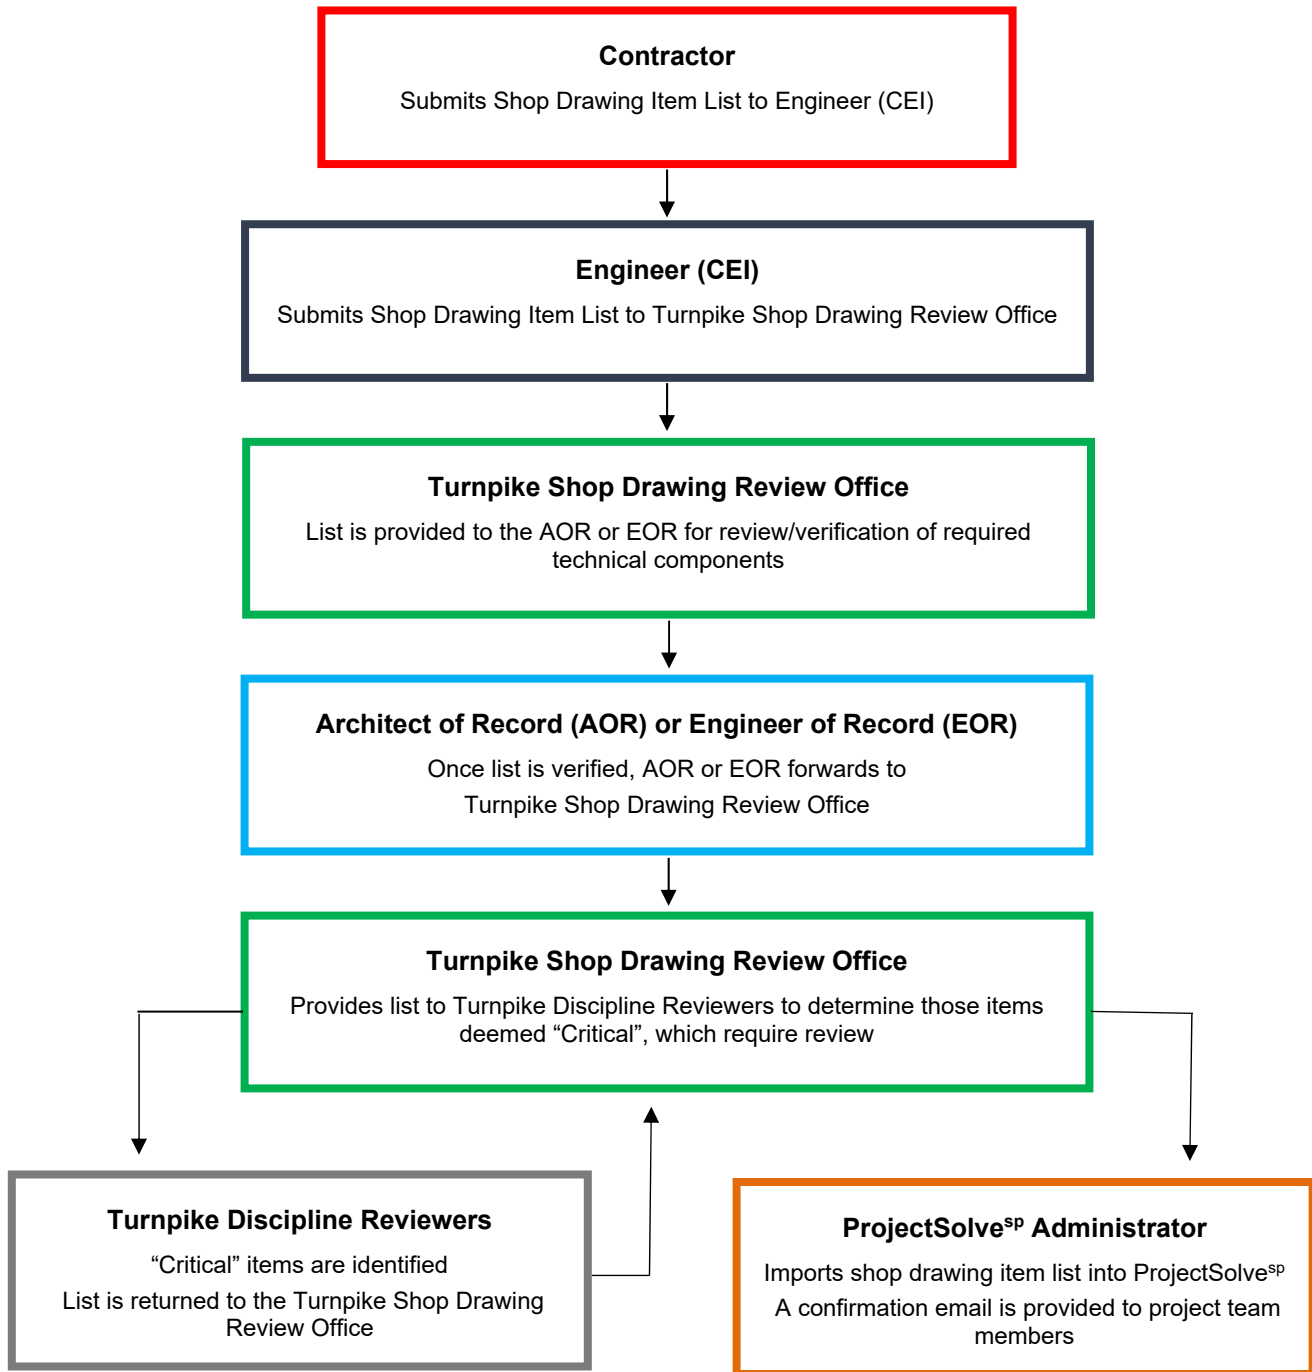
Contractor

Submits Shop Drawing Item List to Engineer (CEI)

Engineer (CEI)

Submits Shop Drawing Item List to Turnpike Shop Drawing Review Office

Turnpike Shop Drawing Review Office

List is provided to the AOR or EOR for review/verification of required technical components

Architect of Record (AOR) or Engineer of Record (EOR)

Once list is verified, AOR or EOR forwards to Turnpike Shop Drawing Review Office

Turnpike Shop Drawing Review Office

Provides list to Turnpike Discipline Reviewers to determine those items deemed “Critical”, which require review

Turnpike Discipline Reviewers

“Critical” items are identified

List is returned to the Turnpike Shop Drawing Review Office

ProjectSolve$^{sp}$ Administrator

Imports shop drawing item list into ProjectSolve$^{sp}$

A confirmation email is provided to project team members